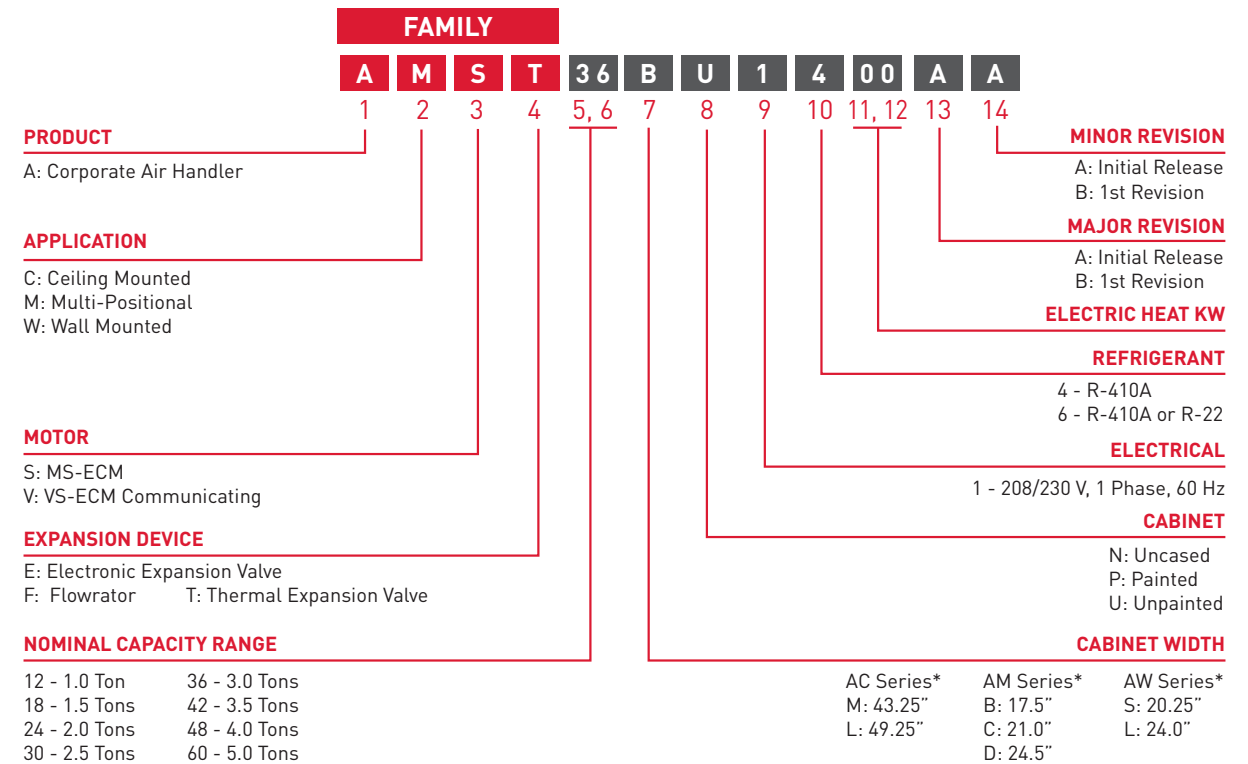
FAMILY

A M S T 36 B U 1 4 00 A A

1 2 3 4 5, 6 7 8 9 10 11, 12 13 14

PRODUCT
A: Corporate Air Handler

APPLICATION
C: Ceiling Mounted
M: Multi-Positional
W: Wall Mounted

MOTOR
S: MS-ECM
V: VS-ECM Communicating

EXPANSION DEVICE
E: Electronic Expansion Valve
F: Flowrator T: Thermal Expansion Valve

NOMINAL CAPACITY RANGE
12 - 1.0 Ton
18 - 1.5 Tons
24 - 2.0 Tons
30 - 2.5 Tons
36 - 3.0 Tons
42 - 3.5 Tons
48 - 4.0 Tons
60 - 5.0 Tons

MINOR REVISION
A: Initial Release
B: 1st Revision

MAJOR REVISION
A: Initial Release
B: 1st Revision

ELECTRIC HEAT KW

REFRIGERANT
4 - R-410A
6 - R-410A or R-22

ELECTRICAL
1 - 208/230 V, 1 Phase, 60 Hz

CABINET
N: Uncased
P: Painted
U: Unpainted

CABINET WIDTH
AC Series*
M: 43.25"
L: 49.25"

AM Series*
B: 17.5"
C: 21.0"
D: 24.5"

AW Series*
S: 20.25"
L: 24.0"